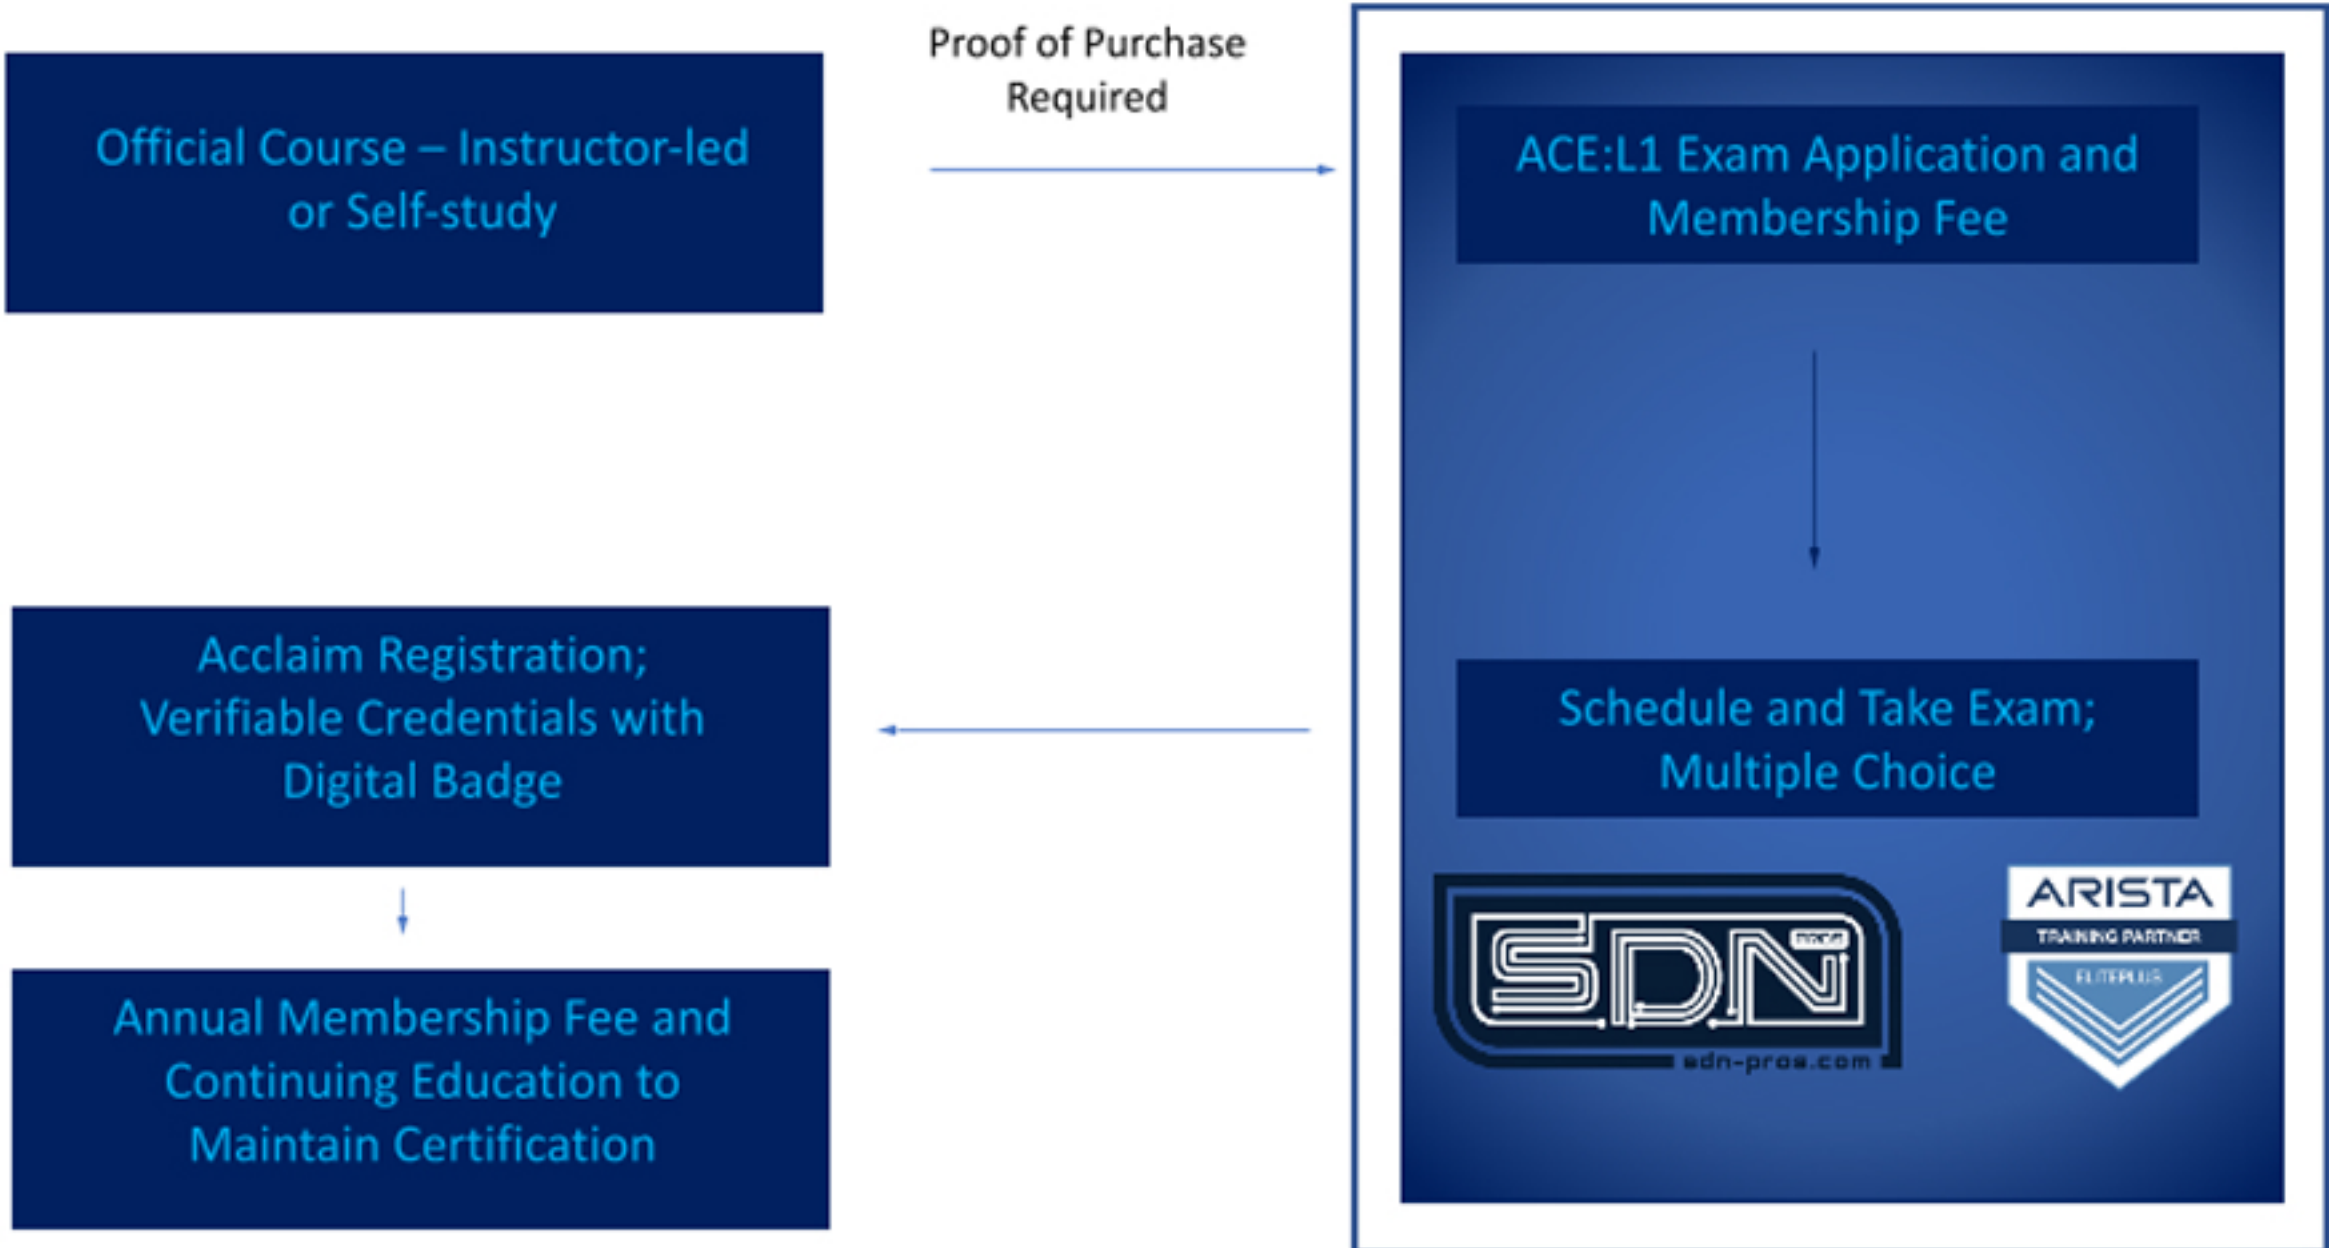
Official Course – Instructor-led or Self-study

Proof of Purchase Required

ACE:L1 Exam Application and Membership Fee

Schedule and Take Exam; Multiple Choice

SDN pros
sdn-pros.com

ARISTA
TRAINING PARTNER
ELITEPLUS

Acclaim Registration; Verifiable Credentials with Digital Badge

Annual Membership Fee and Continuing Education to Maintain Certification